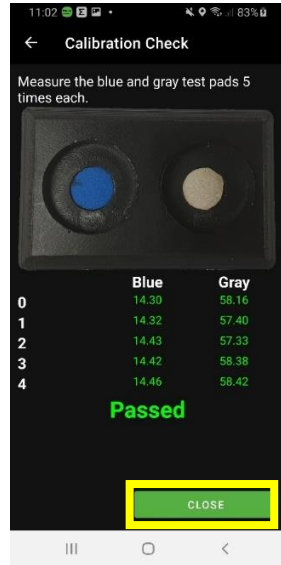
11:02 83%

←  Calibration Check

Measure the blue and gray test pads 5 times each.

|   | Blue | Gray |
|---|---|---|
| 0 | 14.30 | 58.16 |
| 1 | 14.32 | 57.40 |
| 2 | 14.43 | 57.33 |
| 3 | 14.42 | 58.38 |
| 4 | 14.46 | 58.42 |

Passed

CLOSE